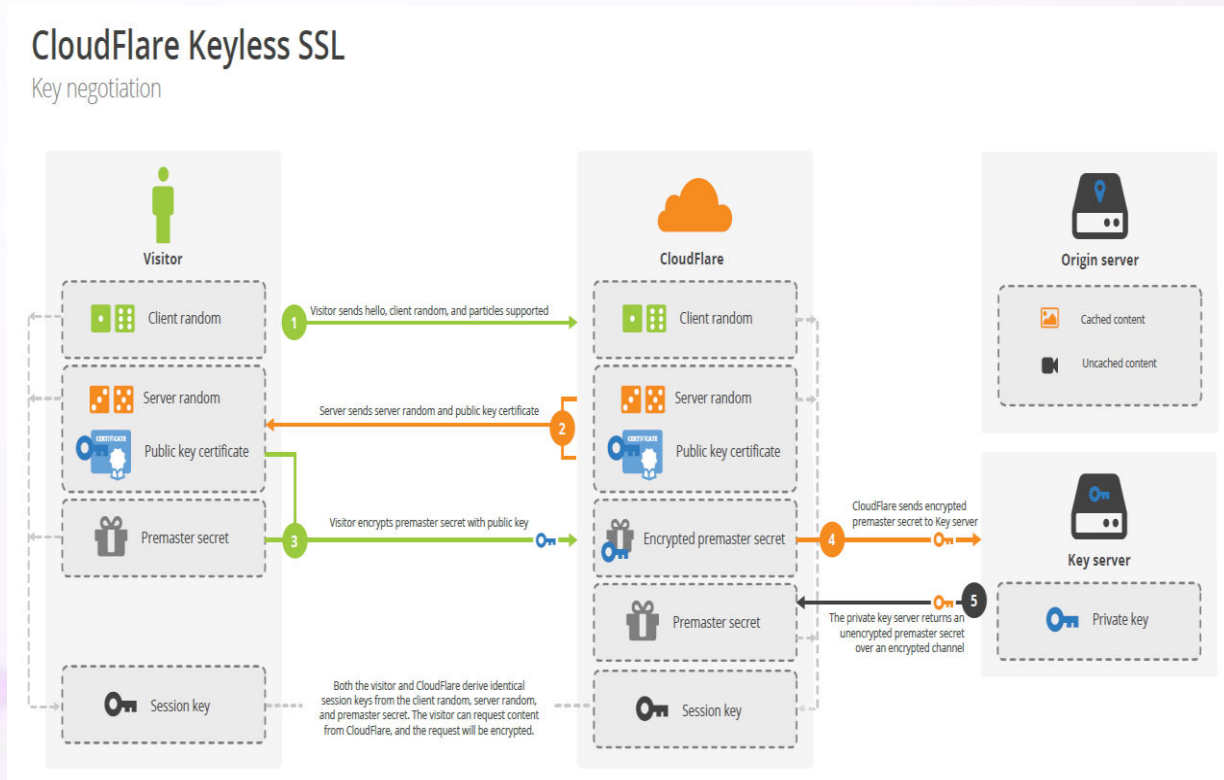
CloudFlare Keyless SSL

Key negotiation

Visitor

Client random

Server random

CERTIFICATE

Public key certificate

Premaster secret

Session key

1 Visitor sends hello, client random, and particles supported

Server sends server random and public key certificate 2

3 Visitor encrypts premaster secret with public key

Both the visitor and CloudFlare derive identical session keys from the client random, server random, and premaster secret. The visitor can request content from CloudFlare, and the request will be encrypted.

CloudFlare

Client random

Server random

CERTIFICATE

Public key certificate

Encrypted premaster secret

Premaster secret

Session key

4 CloudFlare sends encrypted premaster secret to Key server

5 The private key server returns an unencrypted premaster secret over an encrypted channel

Origin server

Cached content

Uncached content

Key server

Private key